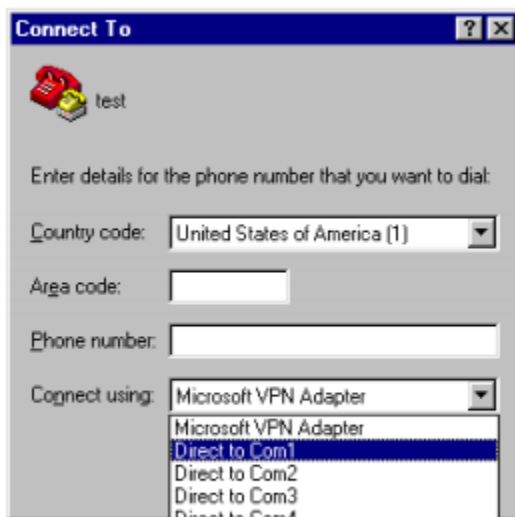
Connect To

?

test

Enter details for the phone number that you want to dial:

Country code: United States of America (1)

Area code:

Phone number:

Connect using: Microsoft VPN Adapter

Microsoft VPN Adapter
Direct to Com1
Direct to Com2
Direct to Com3
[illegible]